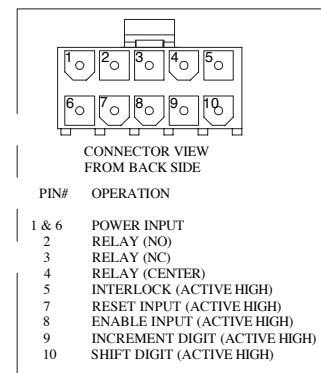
1 2 3 4 5
6 7 8 9 10

CONNECTOR VIEW
FROM BACK SIDE

| PIN# | OPERATION |
|---|---|
| 1 & 6 | POWER INPUT |
| 2 | RELAY (NO) |
| 3 | RELAY (NC) |
| 4 | RELAY (CENTER) |
| 5 | INTERLOCK (ACTIVE HIGH) |
| 7 | RESET INPUT (ACTIVE HIGH) |
| 8 | ENABLE INPUT (ACTIVE HIGH) |
| 9 | INCREMENT DIGIT (ACTIVE HIGH) |
| 10 | SHIFT DIGIT (ACTIVE HIGH) |